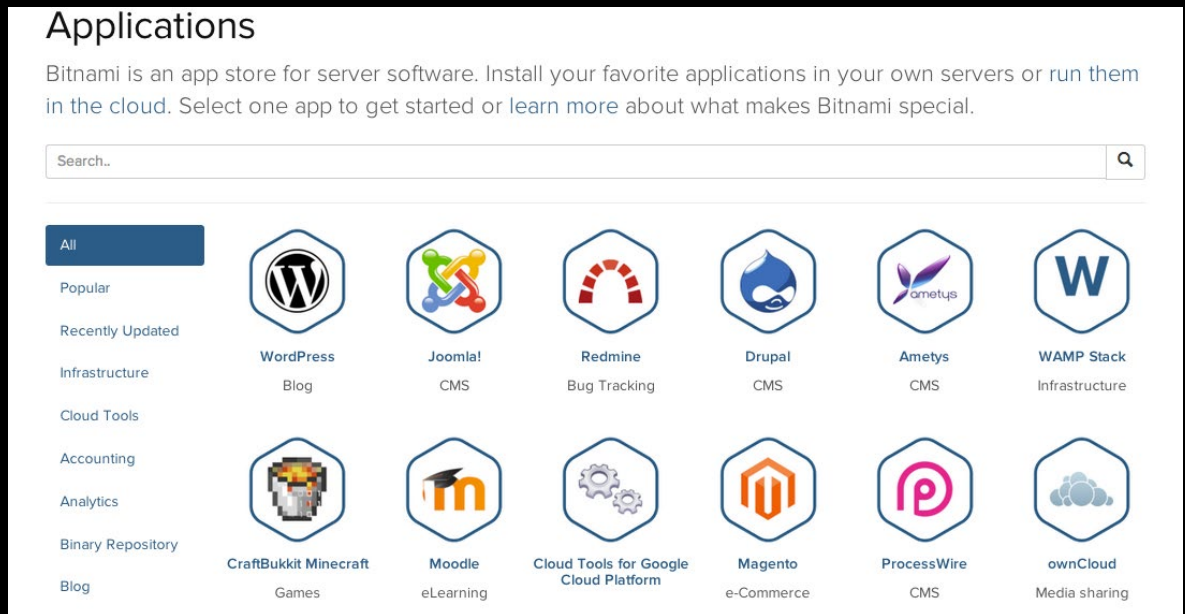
Applications

Bitnami is an app store for server software. Install your favorite applications in your own servers or run them in the cloud. Select one app to get started or learn more about what makes Bitnami special.

Search..

All
Popular
Recently Updated
Infrastructure
Cloud Tools
Accounting
Analytics
Binary Repository
Blog

W

WordPress
Blog

Joomla!
CMS

Redmine
Bug Tracking

Drupal
CMS

ametys
Ametys
CMS

WAMP Stack
Infrastructure

CraftBukkit Minecraft
Games

Moodle
eLearning

Cloud Tools for Google Cloud Platform

Magento
e-Commerce

ProcessWire
CMS

ownCloud
Media sharing